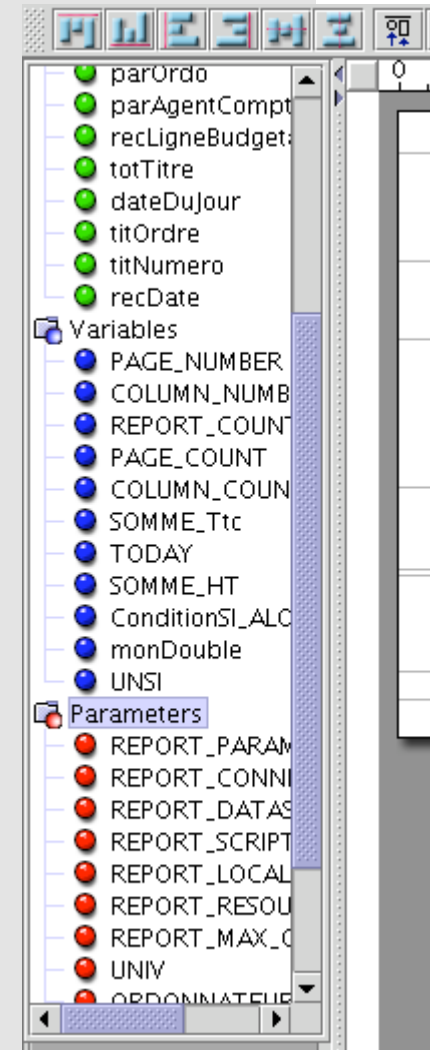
parOrdo
parAgentCompt
recLigneBudget
totTitre
dateDuJour
titOrdre
titNumero
recDate
Variables
PAGE_NUMBER
COLUMN_NUMB
REPORT_COUNT
PAGE_COUNT
COLUMN_COUN
SOMME_Ttc
TODAY
SOMME_HT
ConditionSI_ALC
monDouble
UNSI
Parameters
REPORT_PARAM
REPORT_CONN
REPORT_DATAS
REPORT_SCRIPT
REPORT_LOCAL
REPORT_RESOU
REPORT_MAX_C
UNIV
ORDONNATEUR
0